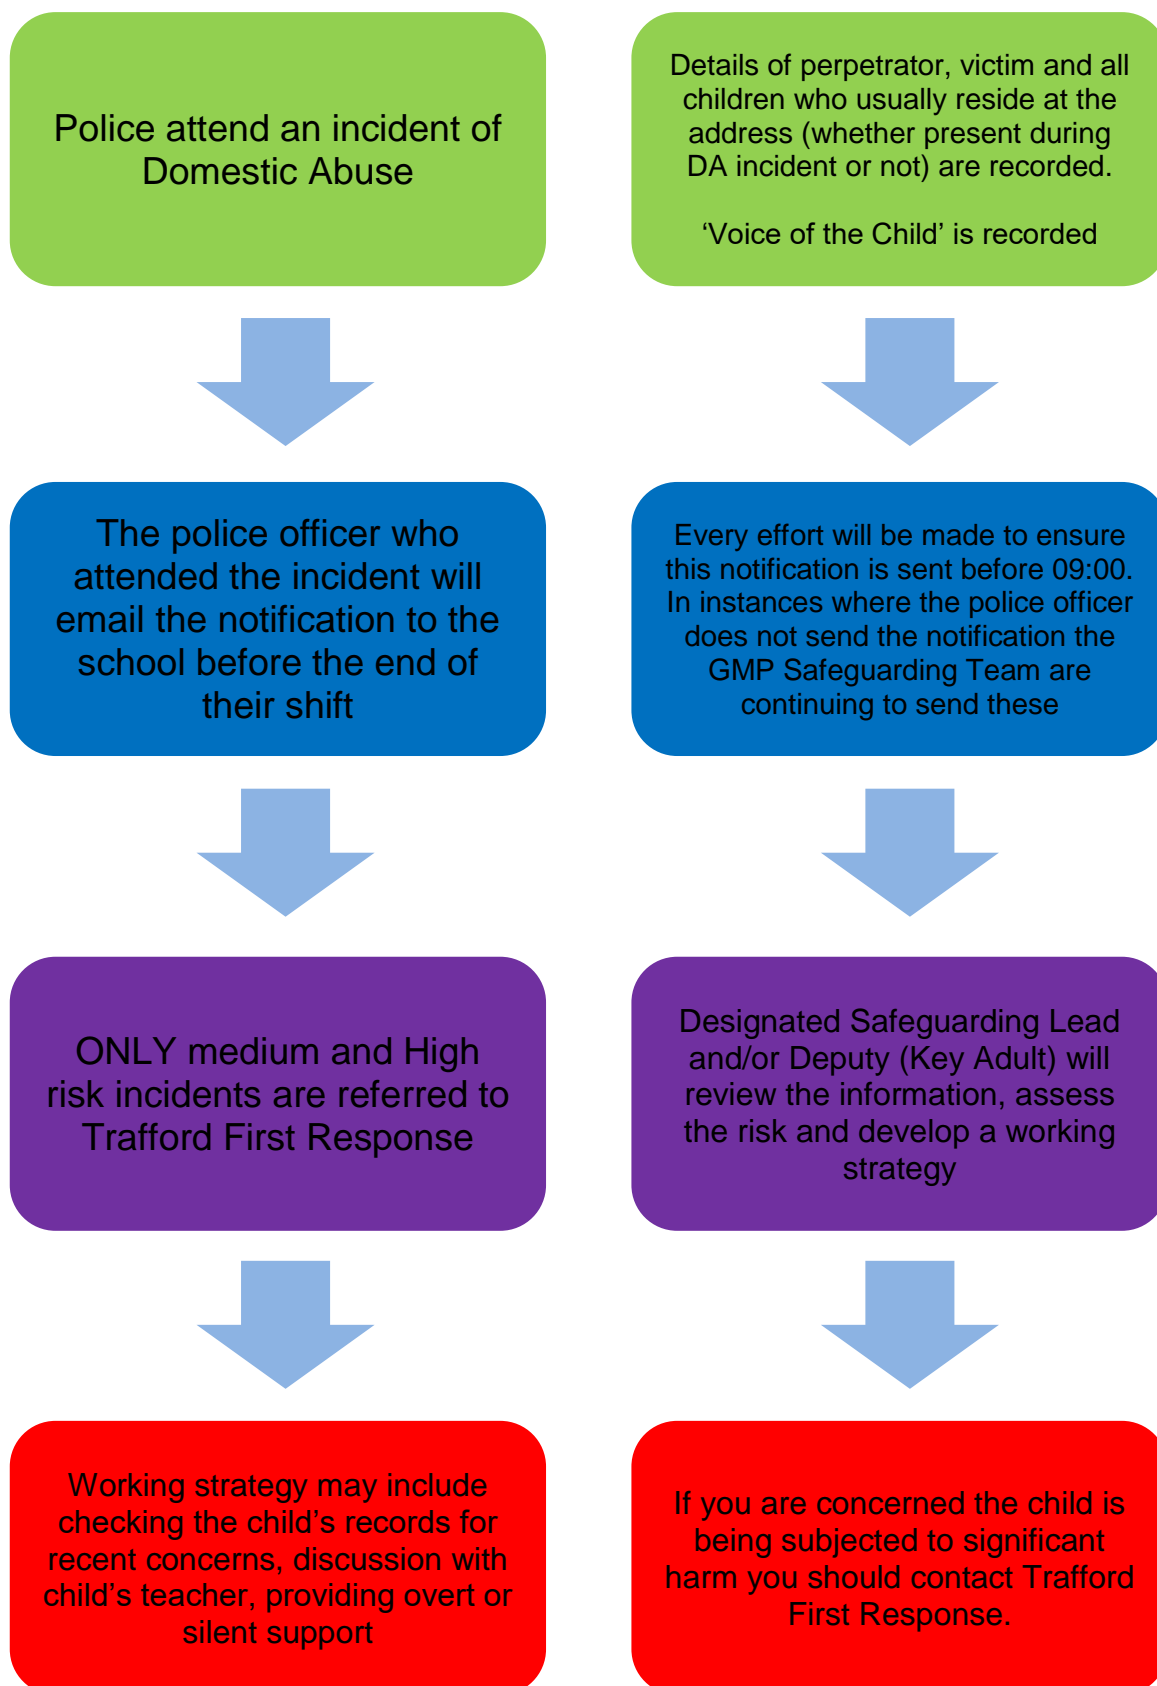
Police attend an incident of Domestic Abuse

Details of perpetrator, victim and all children who usually reside at the address (whether present during DA incident or not) are recorded.

‘Voice of the Child’ is recorded

The police officer who attended the incident will email the notification to the school before the end of their shift

Every effort will be made to ensure this notification is sent before 09:00. In instances where the police officer does not send the notification the GMP Safeguarding Team are continuing to send these

ONLY medium and High risk incidents are referred to Trafford First Response

Designated Safeguarding Lead and/or Deputy (Key Adult) will review the information, assess the risk and develop a working strategy

Working strategy may include checking the child’s records for recent concerns, discussion with child’s teacher, providing overt or silent support

If you are concerned the child is being subjected to significant harm you should contact Trafford First Response.